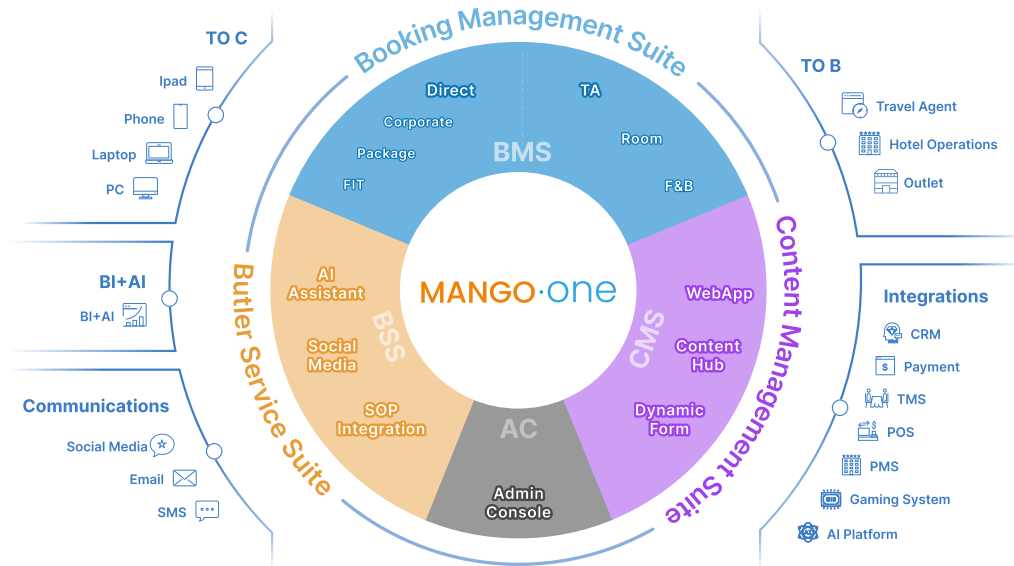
TO C

Ipad

Phone

Laptop

PC

BI+AI

BI+AI

Communications

Social Media

Email

SMS

Booking Management Suite

Direct

TA

Corporate

Room

Package

BMS

FIT

F&B

TO B

Travel Agent

Hotel Operations

Outlet

Butler Service Suite

AI Assistant

BSS

Social Media

SOP Integration

MANGO·one

AC

Admin Console

Content Management Suite

WebApp

CMS

Content Hub

Dynamic Form

Integrations

CRM

Payment

TMS

POS

PMS

Gaming System

AI Platform